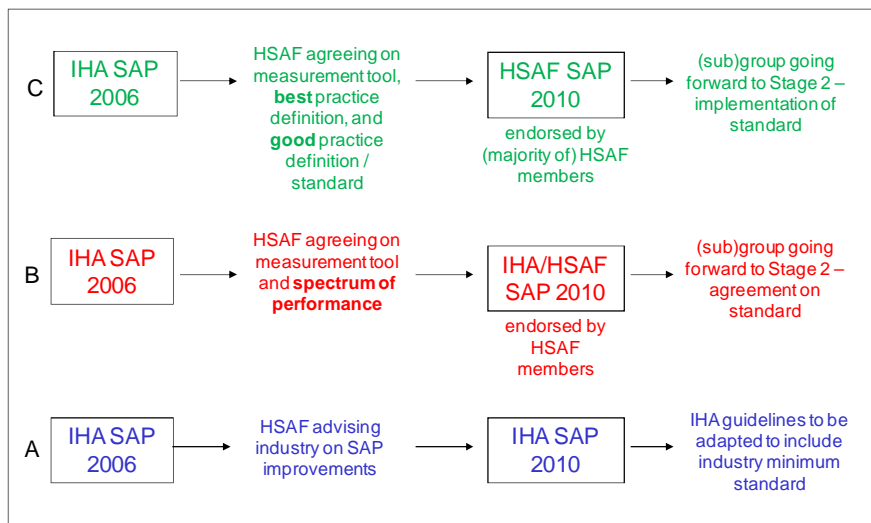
C

IHA SAP 2006

HSAF agreeing on measurement tool, **best** practice definition, and **good** practice definition / standard

HSAF SAP 2010

endorsed by (majority of) HSAF members

(sub)group going forward to Stage 2 – implementation of standard

B

IHA SAP 2006

HSAF agreeing on measurement tool and **spectrum of performance**

IHA/HSAF SAP 2010

endorsed by HSAF members

(sub)group going forward to Stage 2 – agreement on standard

A

IHA SAP 2006

HSAF advising industry on SAP improvements

IHA SAP 2010

IHA guidelines to be adapted to include industry minimum standard